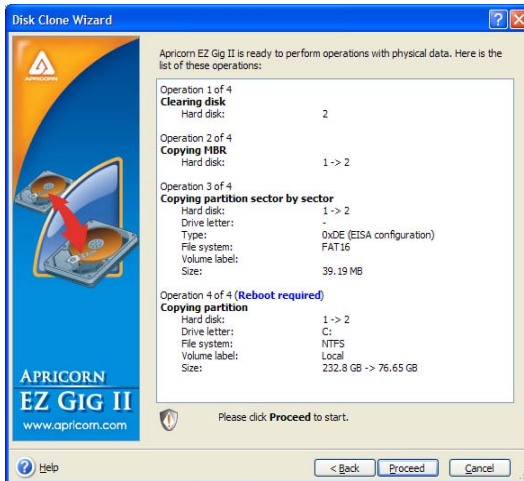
Disk Clone Wizard

APRICORN

APRICORN
EZ GIG II
www.apricorn.com

Apricorn EZ Gig II is ready to perform operations with physical data. Here is the list of these operations:

Operation 1 of 4
**Clearing disk**
Hard disk: 2

Operation 2 of 4
**Copying MBR**
Hard disk: 1 -> 2

Operation 3 of 4
**Copying partition sector by sector**
Hard disk: 1 -> 2
Drive letter: -
Type: 0xDE (EISA configuration)
File system: FAT16
Volume label:
Size: 39.19 MB

Operation 4 of 4 (Reboot required)
**Copying partition**
Hard disk: 1 -> 2
Drive letter: C:
File system: NTFS
Volume label: Local
Size: 232.8 GB -> 76.65 GB

Please click **Proceed** to start.

Help

< Back Proceed Cancel